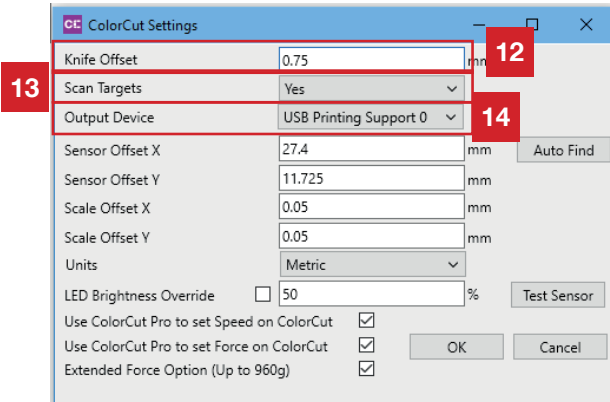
CC ColorCut Settings

Knife Offset 0.75 mm 12
13 Scan Targets Yes
Output Device USB Printing Support 0 14
Sensor Offset X 27.4 mm Auto Find
Sensor Offset Y 11.725 mm
Scale Offset X 0.05 mm
Scale Offset Y 0.05 mm
Units Metric
LED Brightness Override 50 % Test Sensor
Use ColorCut Pro to set Speed on ColorCut
Use ColorCut Pro to set Force on ColorCut OK Cancel
Extended Force Option (Up to 960g)